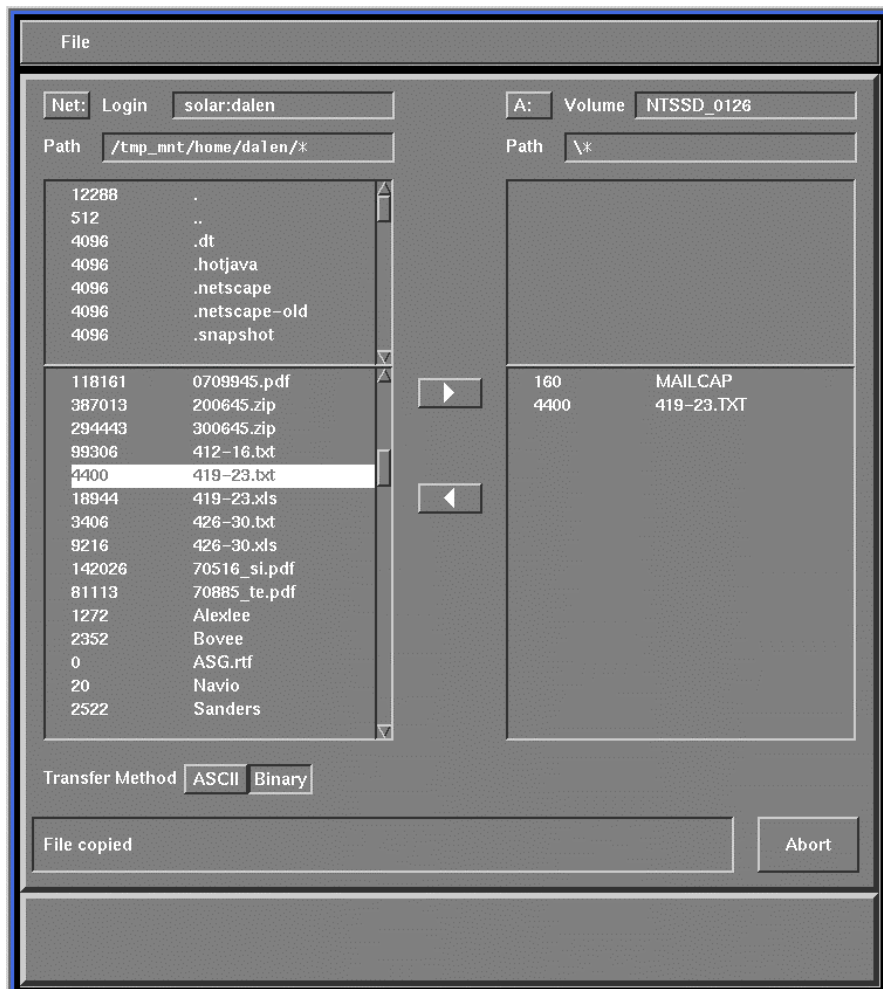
File

Net: Login solar:dalen

Path /tmp_mnt/home/dalen/*

A: Volume NTSSD_0126

Path \*

| | |
|---|---|
| 12288 | . |
| 512 | .. |
| 4096 | .dt |
| 4096 | .hotjava |
| 4096 | .netscape |
| 4096 | .netscape-old |
| 4096 | .snapshot |

| | |
|---|---|
| 118161 | 0709945.pdf |
| 387013 | 200645.zip |
| 294443 | 300645.zip |
| 99306 | 412-16.txt |
| 4400 | 419-23.txt |
| 18944 | 419-23.xls |
| 3406 | 426-30.txt |
| 9216 | 426-30.xls |
| 142026 | 70516_si.pdf |
| 81113 | 70885_te.pdf |
| 1272 | Alexlee |
| 2352 | Bovee |
| 0 | ASG.rtf |
| 20 | Navio |
| 2522 | Sanders |

| | |
|---|---|
| 160 | MAILCAP |
| 4400 | 419-23.TXT |

Transfer Method ASCII Binary

File copied

Abort